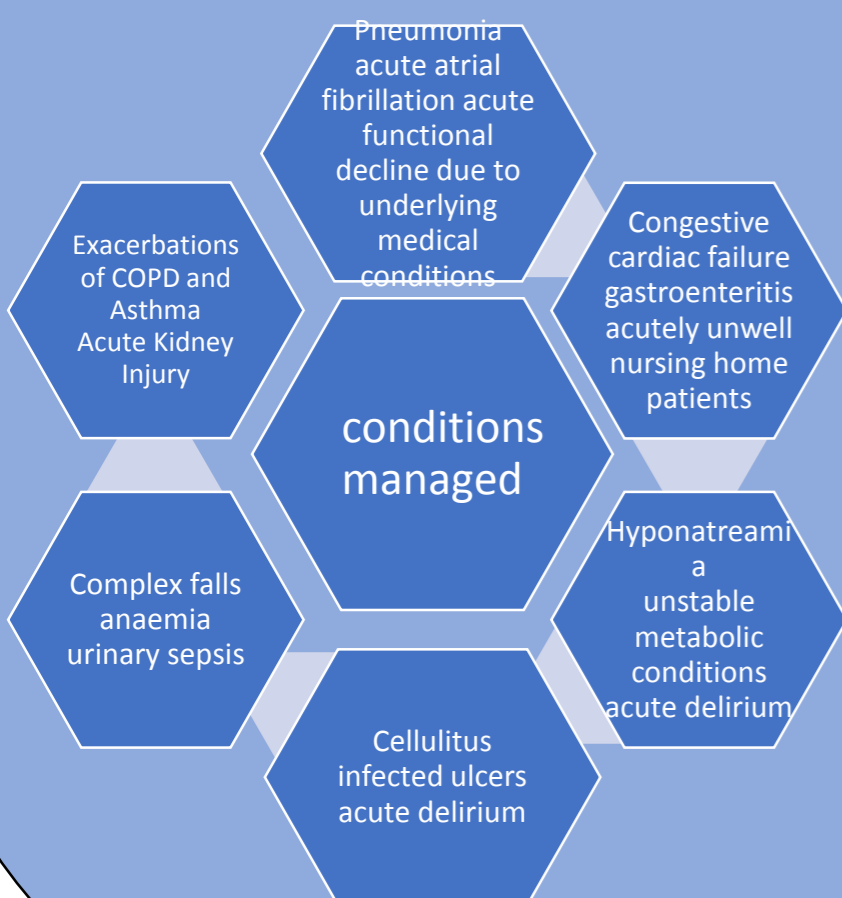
Pneumonia acute atrial fibrillation acute functional decline due to underlying medical conditions

Congestive cardiac failure gastroenteritis acutely unwell nursing home patients

Hyponatreamia unstable metabolic conditions acute delirium

Cellulitus infected ulcers acute delirium

Complex falls anaemia urinary sepsis

Exacerbations of COPD and Asthma Acute Kidney Injury

conditions managed